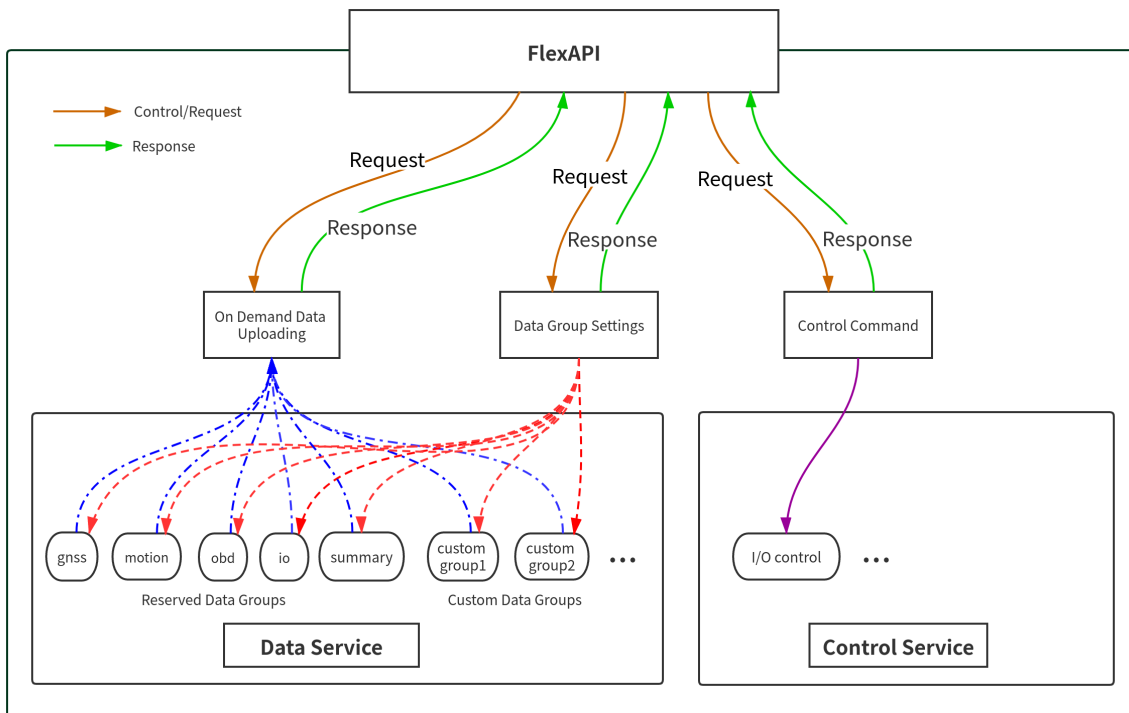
FlexAPI

Control/Request

Response

Request

Response

Request

Response

Request

Response

On Demand Data Uploading

Data Group Settings

Control Command

gnss

motion

obd

io

summary

custom group1

custom group2

...

Reserved Data Groups

Custom Data Groups

Data Service

I/O control

...

Control Service